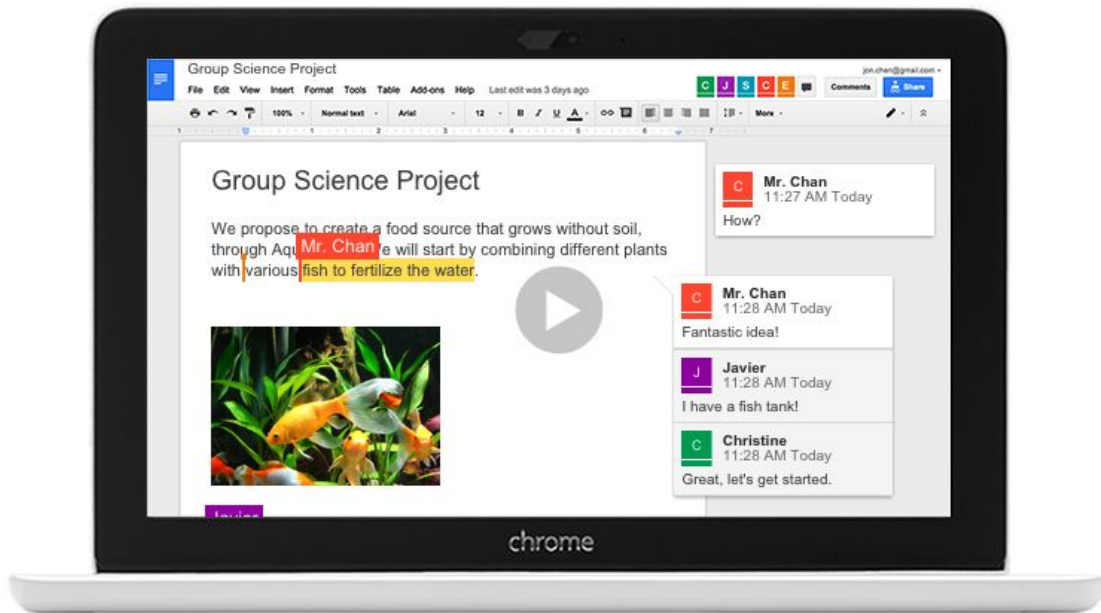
Group Science Project

File Edit View Insert Format Tools Table Add-ons Help Last edit was 3 days ago

jon.chen@gmail.com

C J S C E

Comments

Share

100% Normal text Arial 12 B I U A More

Group Science Project

We propose to create a food source that grows without soil, through Aqu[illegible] Mr. Chan we will start by combining different plants with various fish to fertilize the water.

Javier

C Mr. Chan 11:27 AM Today
How?

C Mr. Chan 11:28 AM Today
Fantastic idea!

J Javier 11:28 AM Today
I have a fish tank!

C Christine 11:28 AM Today
Great, let's get started.

chrome